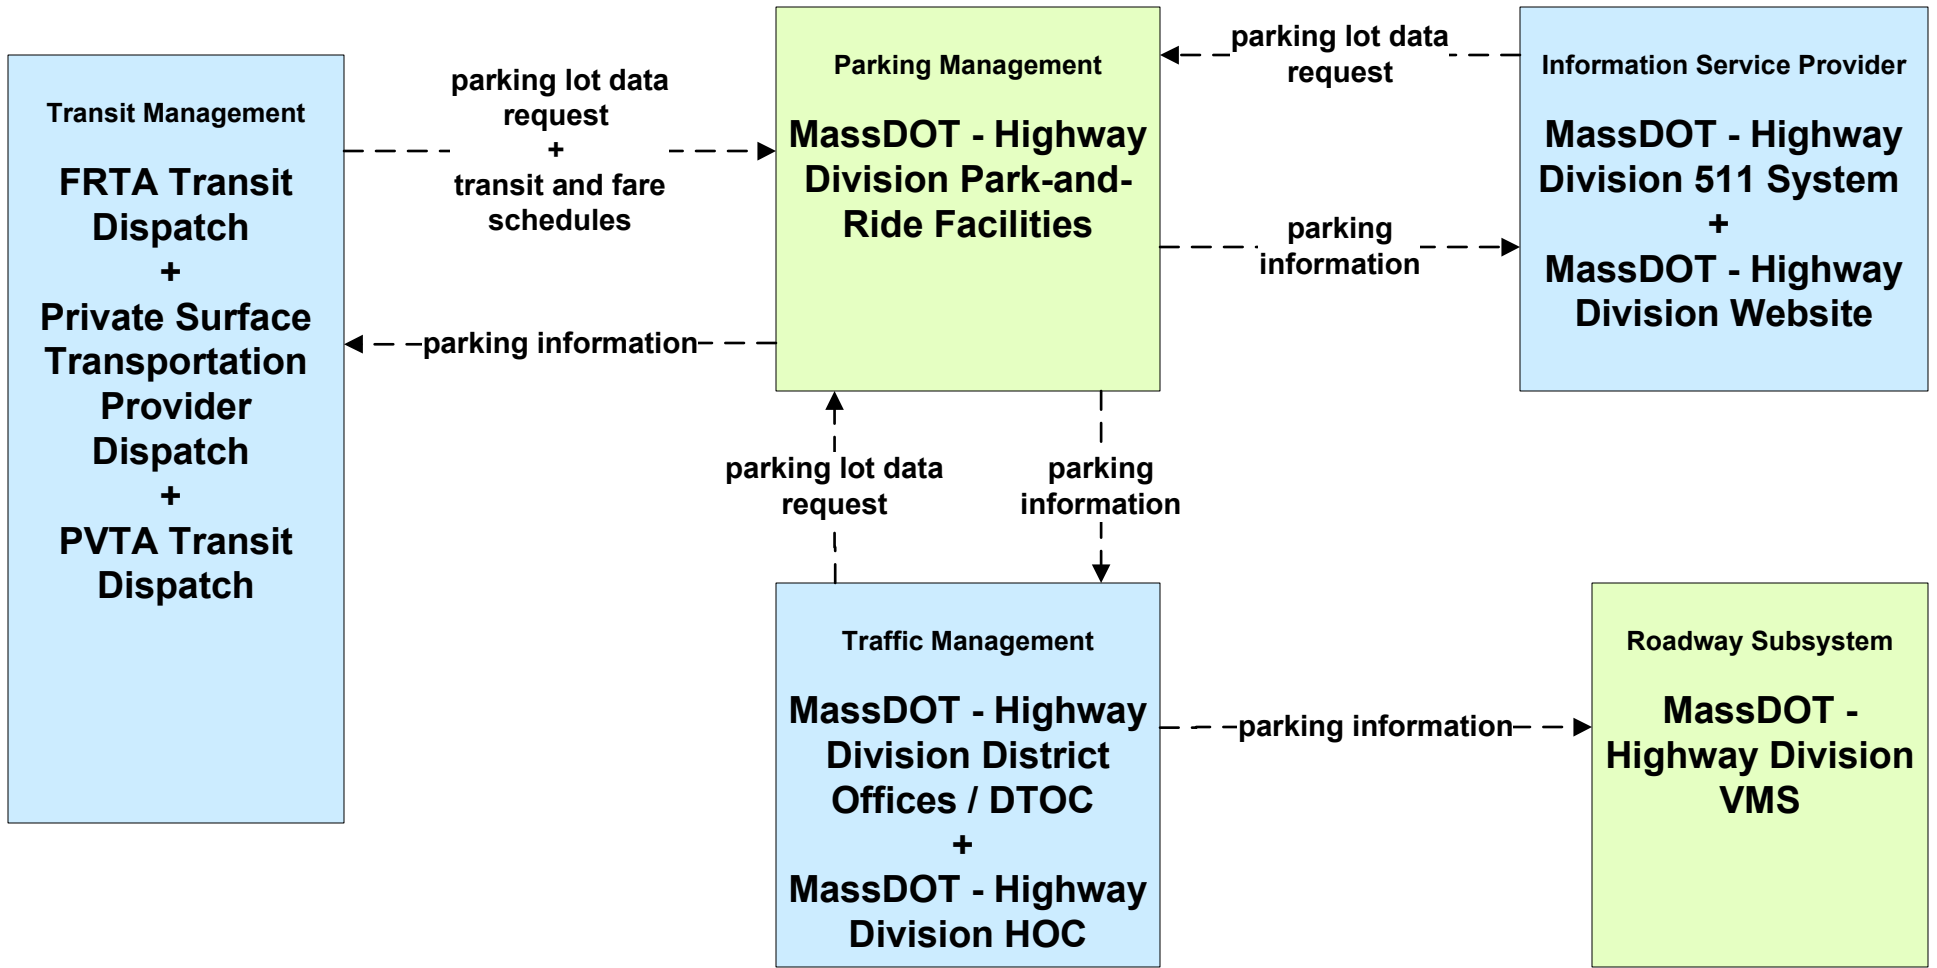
Transit Management

FRTA Transit Dispatch
+
Private Surface Transportation Provider Dispatch
+
PVTA Transit Dispatch

parking lot data request
+
transit and fare schedules

parking information

Parking Management

MassDOT - Highway Division Park-and-Ride Facilities

parking lot data request

parking information

Information Service Provider

MassDOT - Highway Division 511 System
+
MassDOT - Highway Division Website

parking lot data request

parking information

Traffic Management

MassDOT - Highway Division District Offices / DTOC
+
MassDOT - Highway Division HOC

parking information

Roadway Subsystem

MassDOT - Highway Division VMS